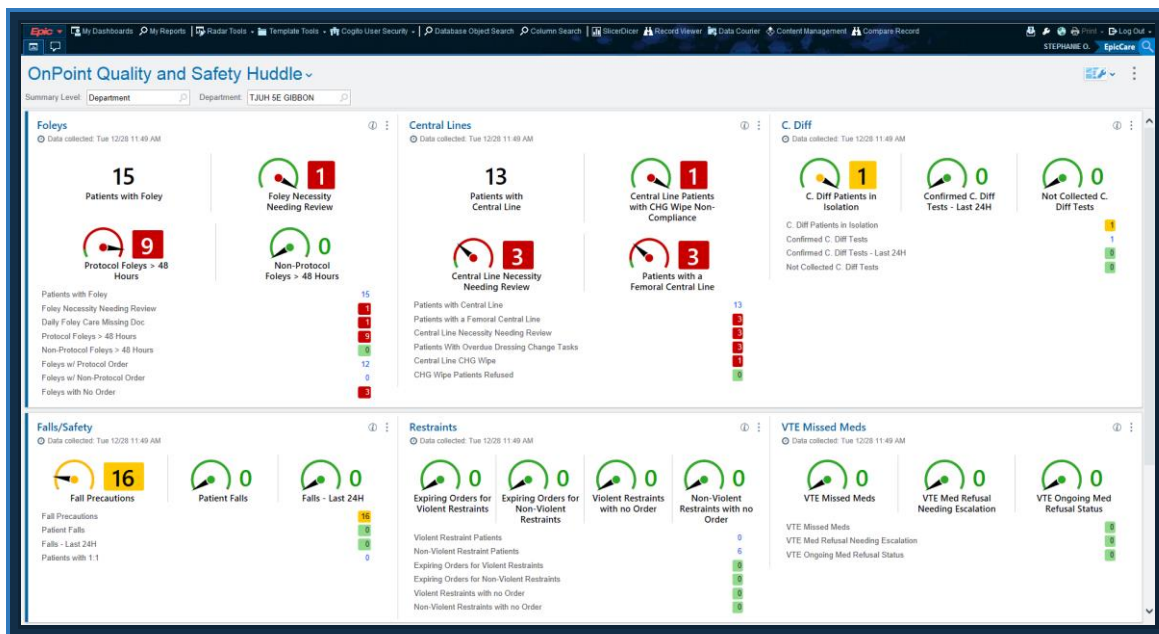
Epic My Dashboards My Reports Radar Tools Template Tools Cogito User Security Database Object Search Column Search SlicerDicer Record Viewer Data Courier Content Management Compare Record Print Log Out
STEPHANIE O. EpicCare

OnPoint Quality and Safety Huddle

Summary Level: Department Department: TJUH 5E GIBBON

Foleys
Data collected: Tue 12/28 11:49 AM

15
Patients with Foley

1
Foley Necessity Needing Review

9
Protocol Foleys > 48 Hours

0
Non-Protocol Foleys > 48 Hours

| | |
|---|---|
| Patients with Foley | 15 |
| Foley Necessity Needing Review | 1 |
| Daily Foley Care Missing Doc | 1 |
| Protocol Foleys > 48 Hours | 9 |
| Non-Protocol Foleys > 48 Hours | 0 |
| Foleys w/ Protocol Order | 12 |
| Foleys w/ Non-Protocol Order | 0 |
| Foleys with No Order | 3 |

Central Lines
Data collected: Tue 12/28 11:49 AM

13
Patients with Central Line

1
Central Line Patients with CHG Wipe Non-Compliance

3
Central Line Necessity Needing Review

3
Patients with a Femoral Central Line

| | |
|---|---|
| Patients with Central Line | 13 |
| Patients with a Femoral Central Line | 3 |
| Central Line Necessity Needing Review | 3 |
| Patients With Overdue Dressing Change Tasks | 3 |
| Central Line CHG Wipe | 1 |
| CHG Wipe Patients Refused | 0 |

C. Diff
Data collected: Tue 12/28 11:49 AM

1
C. Diff Patients in Isolation

0
Confirmed C. Diff Tests - Last 24H

0
Not Collected C. Diff Tests

| | |
|---|---|
| C. Diff Patients in Isolation | 1 |
| Confirmed C. Diff Tests | 1 |
| Confirmed C. Diff Tests - Last 24H | 0 |
| Not Collected C. Diff Tests | 0 |

Falls/Safety
Data collected: Tue 12/28 11:49 AM

16
Fall Precautions

0
Patient Falls

0
Falls - Last 24H

| | |
|---|---|
| Fall Precautions | 16 |
| Patient Falls | 0 |
| Falls - Last 24H | 0 |
| Patients with 1:1 | 0 |

Restraints
Data collected: Tue 12/28 11:49 AM

0
Expiring Orders for Violent Restraints

0
Expiring Orders for Non-Violent Restraints

0
Violent Restraints with no Order

0
Non-Violent Restraints with no Order

| | |
|---|---|
| Violent Restraint Patients | 0 |
| Non-Violent Restraint Patients | 6 |
| Expiring Orders for Violent Restraints | 0 |
| Expiring Orders for Non-Violent Restraints | 0 |
| Violent Restraints with no Order | 0 |
| Non-Violent Restraints with no Order | 0 |

VTE Missed Meds
Data collected: Tue 12/28 11:49 AM

0
VTE Missed Meds

0
VTE Med Refusal Needing Escalation

0
VTE Ongoing Med Refusal Status

| | |
|---|---|
| VTE Missed Meds | 0 |
| VTE Med Refusal Needing Escalation | 0 |
| VTE Ongoing Med Refusal Status | 0 |